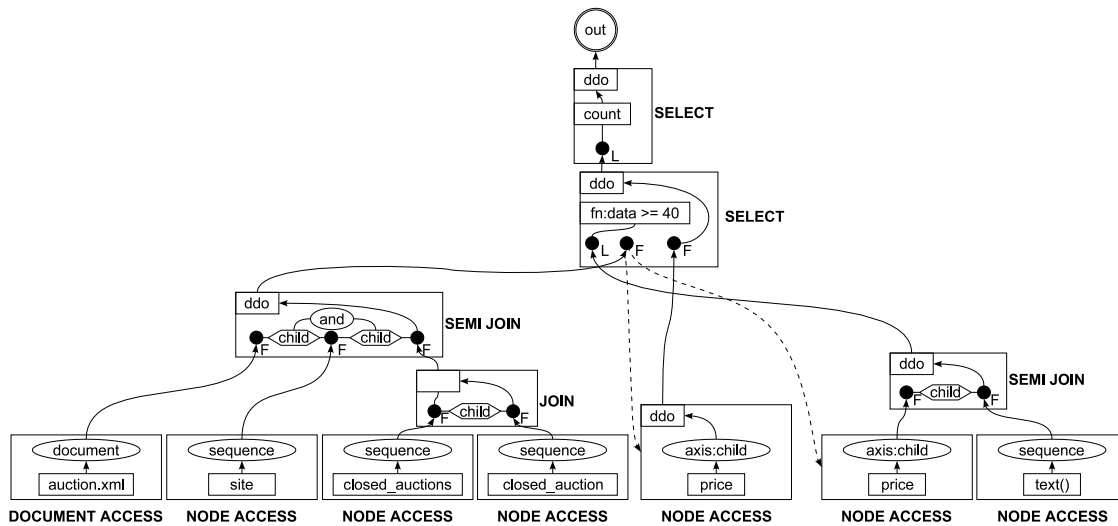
out

ddo
count
L
SELECT

ddo
fn:data >= 40
L F F
SELECT

ddo
and
child child
F F F
SEMI JOIN

child
F F
JOIN

ddo
child
F F
SEMI JOIN

document
auction.xml
DOCUMENT ACCESS

sequence
site
NODE ACCESS

sequence
closed_auctions
NODE ACCESS

sequence
closed_auction
NODE ACCESS

ddo
axis:child
price
NODE ACCESS

axis:child
price
NODE ACCESS

sequence
text()
NODE ACCESS